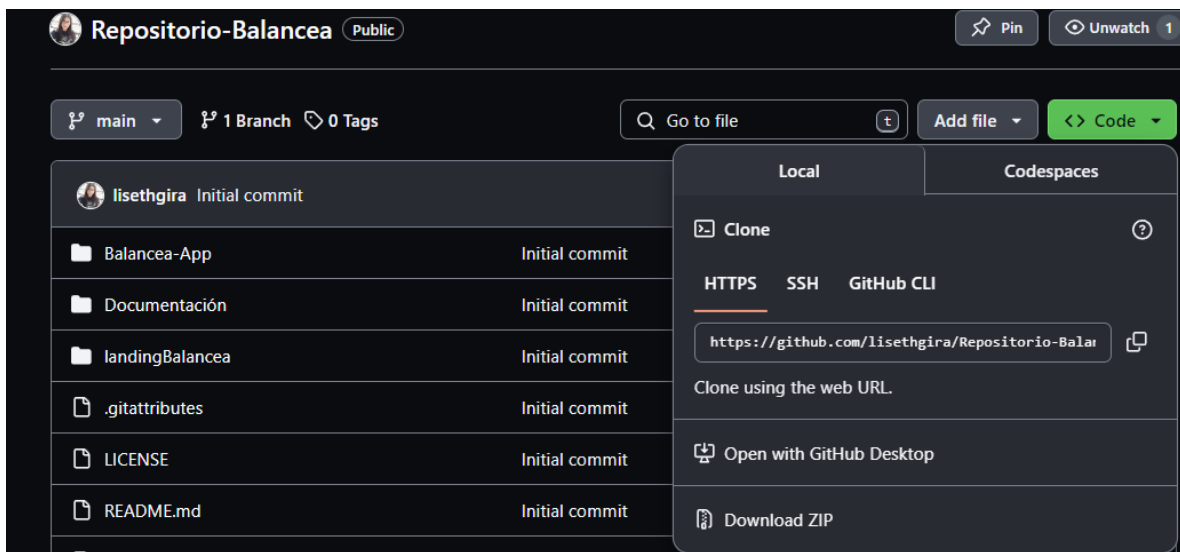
Repositorio-Balancea Public

Pin Unwatch 1

main 1 Branch 0 Tags

Go to file t Add file Code

lisethgira Initial commit

| | |
|---|---|
| Balancea-App | Initial commit |
| Documentación | Initial commit |
| landingBalancea | Initial commit |
| .gitattributes | Initial commit |
| LICENSE | Initial commit |
| README.md | Initial commit |

Local Codespaces

Clone

HTTPS SSH GitHub CLI

https://github.com/lisethgira/Repositorio-Bala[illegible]

Clone using the web URL.

Open with GitHub Desktop

Download ZIP